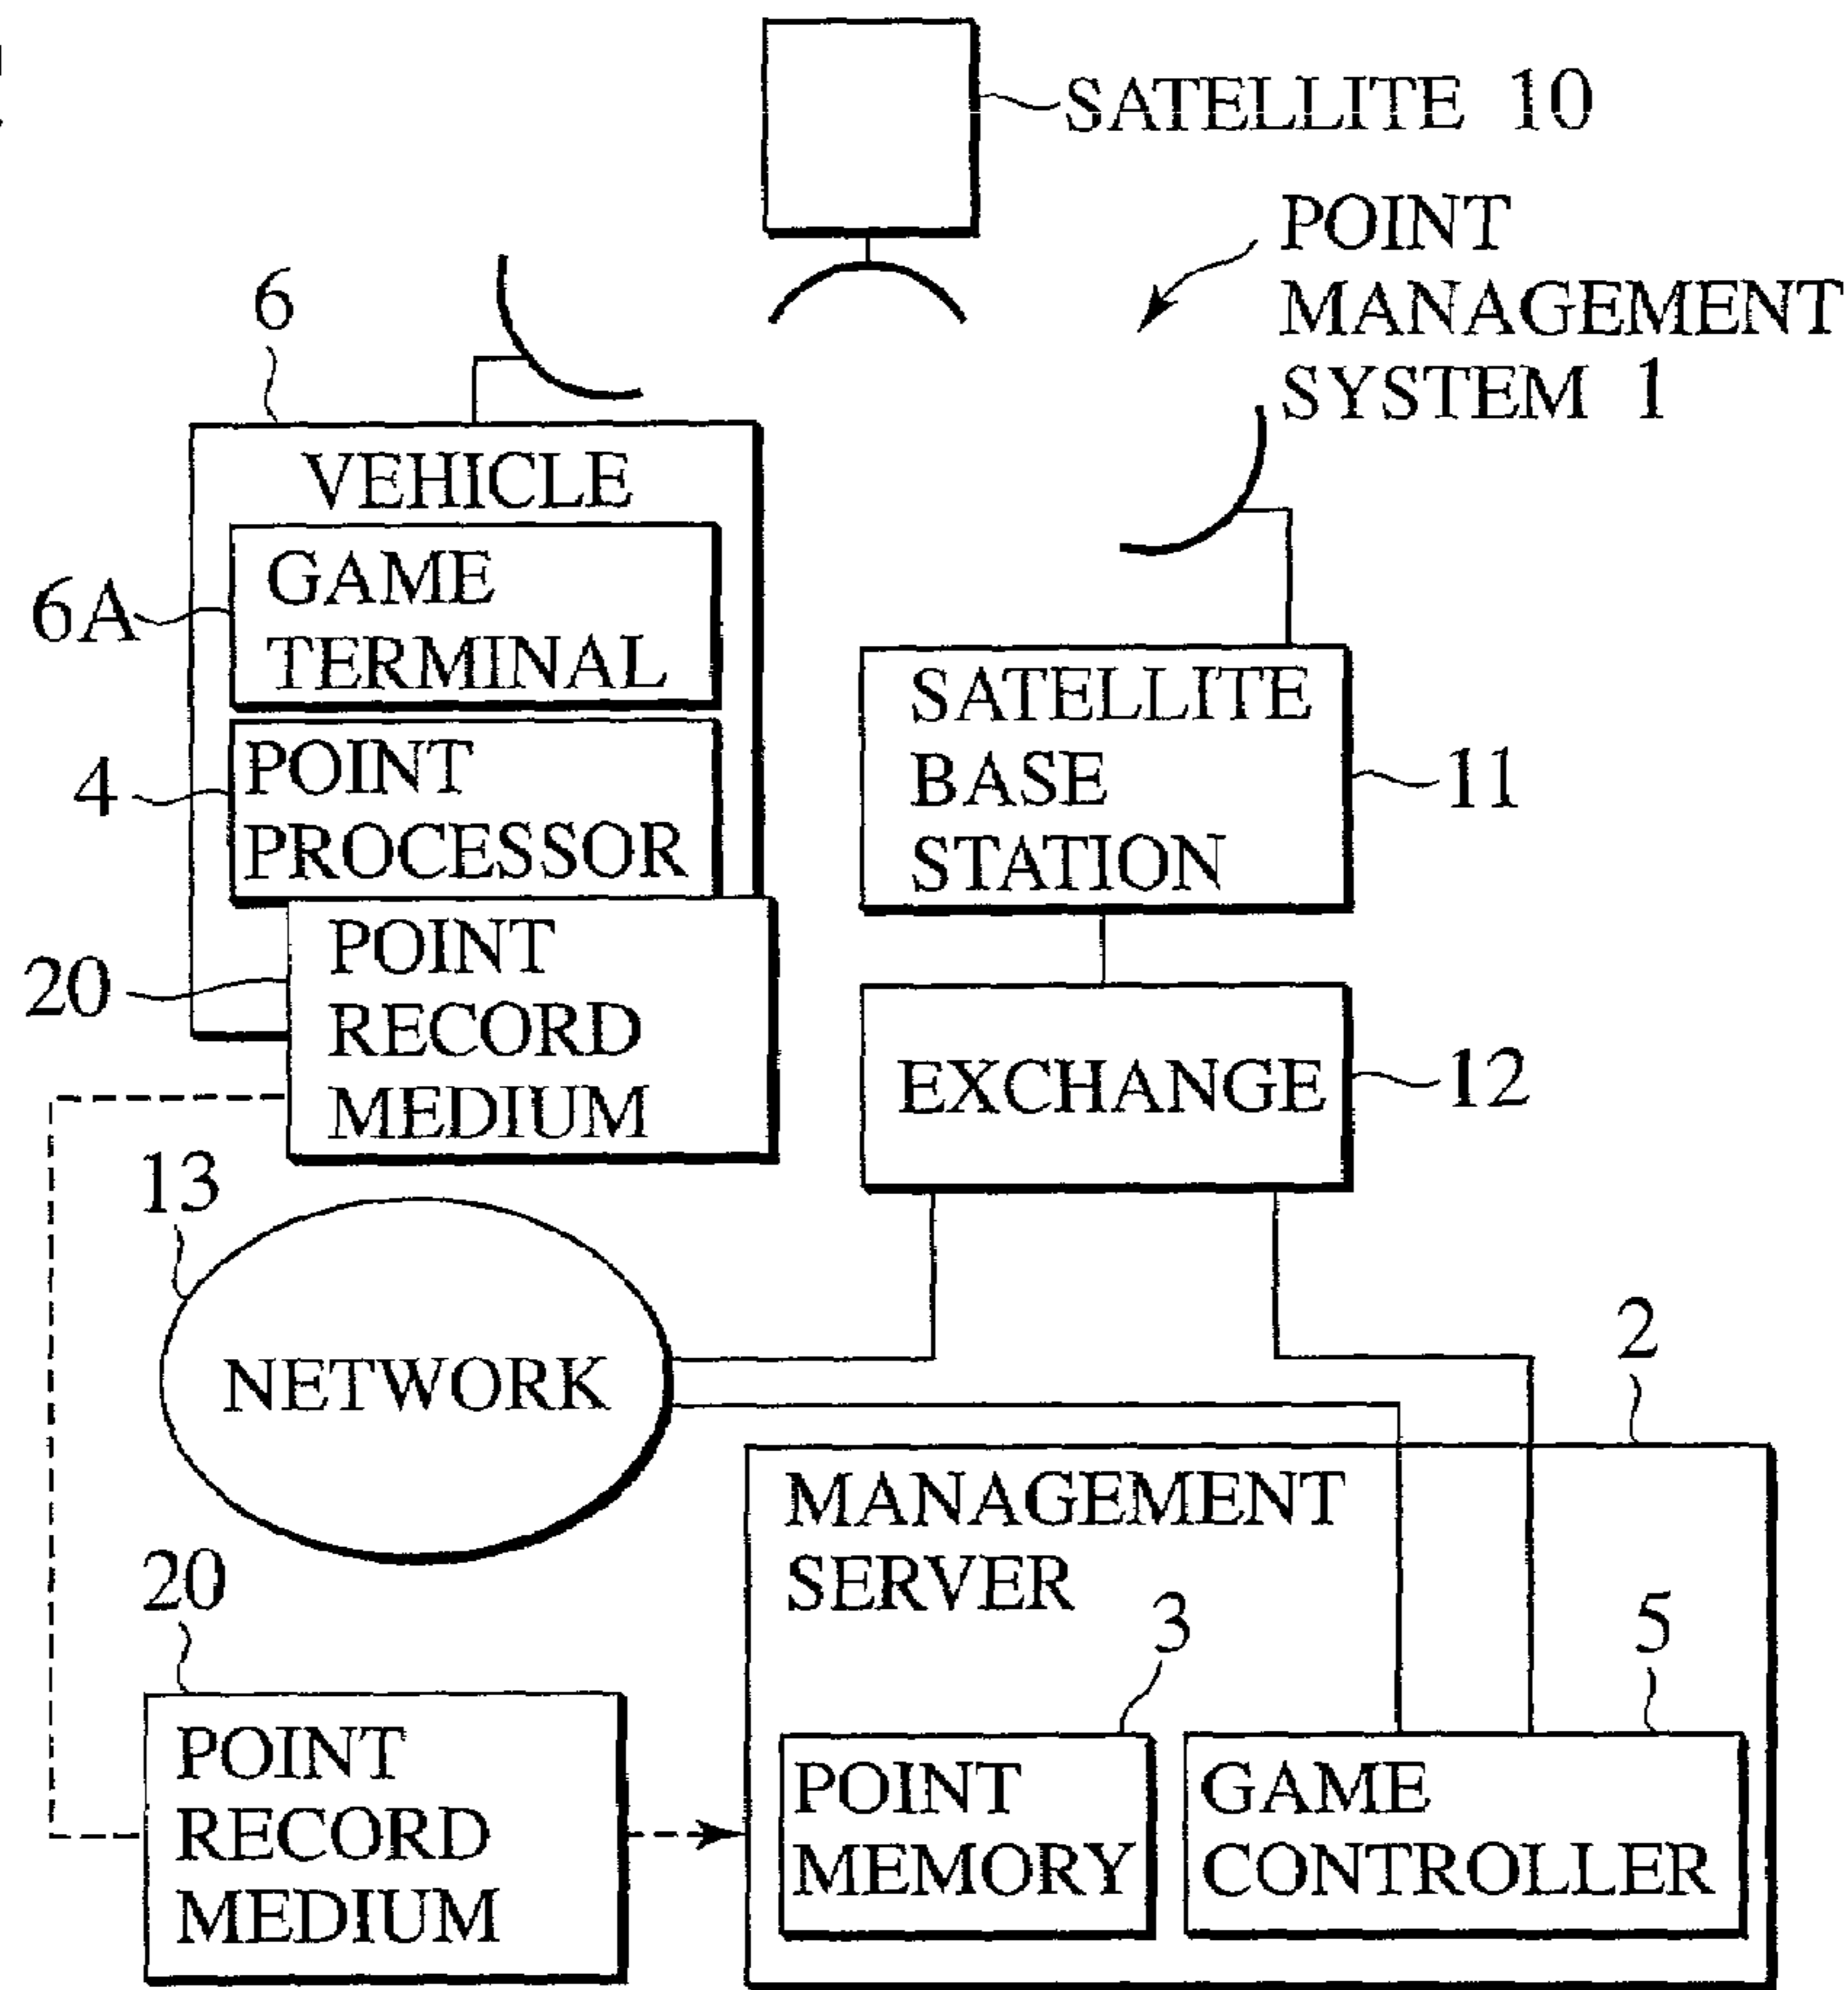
SATELLITE 10

POINT MANAGEMENT SYSTEM 1

6

VEHICLE

6A GAME TERMINAL

4 POINT PROCESSOR

20 POINT RECORD MEDIUM

SATELLITE BASE STATION 11

EXCHANGE 12

13

NETWORK

2

MANAGEMENT SERVER

20

POINT RECORD MEDIUM

3

POINT MEMORY

5

GAME CONTROLLER